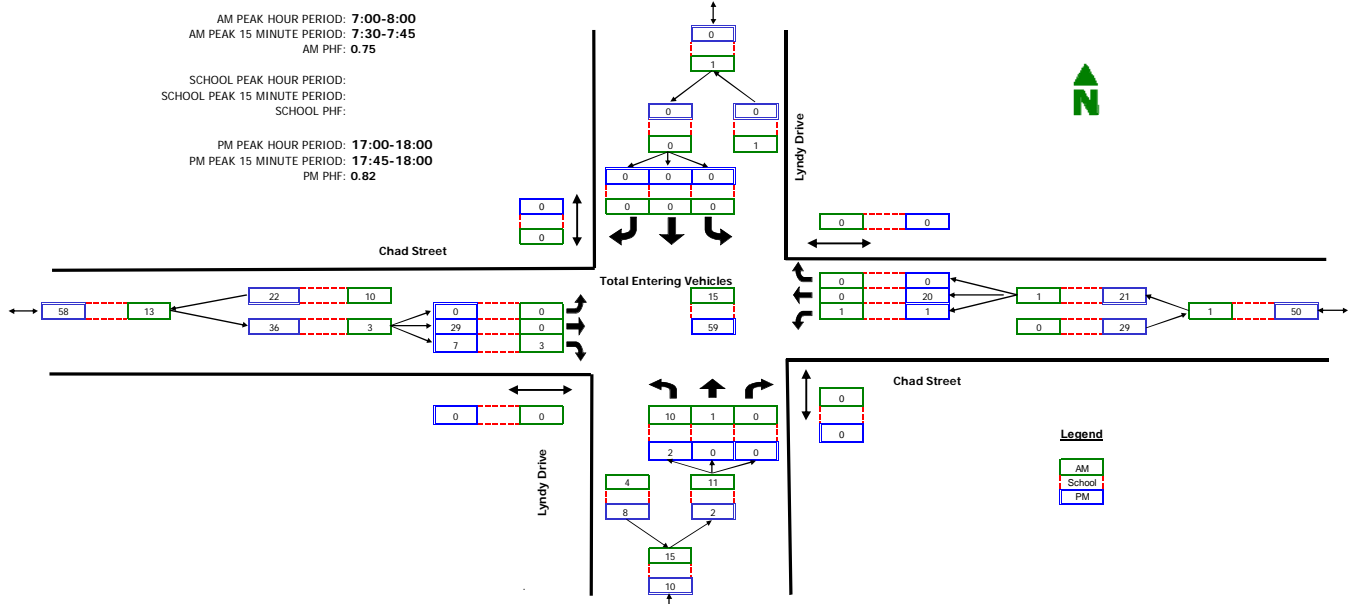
AM PEAK HOUR PERIOD: 7:00-8:00
AM PEAK 15 MINUTE PERIOD: 7:30-7:45
AM PHF: 0.75

SCHOOL PEAK HOUR PERIOD:
SCHOOL PEAK 15 MINUTE PERIOD:
SCHOOL PHF:

PM PEAK HOUR PERIOD: 17:00-18:00
PM PEAK 15 MINUTE PERIOD: 17:45-18:00
PM PHF: 0.82

0
1

0
0
1

0 0 0
0 0 0

Lyndy Drive

N

0
0

0 0

Chad Street

Total Entering Vehicles
15
59

58 13
22 10
36 3

0 0
29 0
7 3

0 0
0 20
1 1

1 21
0 29

1 50

Chad Street

0 0

0
0

10 1 0
2 0 0

4
8

11
2

15
10

Lyndy Drive

Legend
AM
School
PM